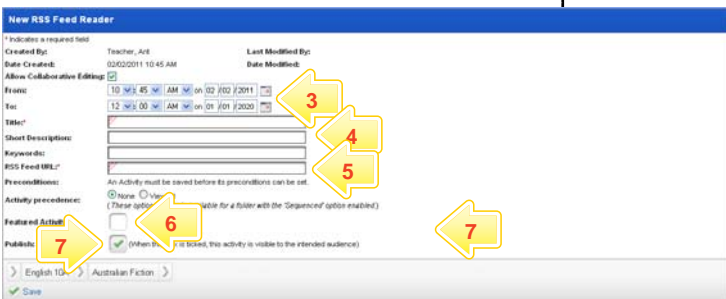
New RSS Feed Reader

* Indicates a required field

Created By: Teacher, Ant
Last Modified By:
Date Created: 02/02/2011 10:45 AM
Date Modified:
Allow Collaborative Editing:
From: 10 : 45 AM on 02 / 02 / 2011
To: 12 : 00 AM on 01 / 01 / 2020
Title:*
Short Description:
Keywords:
RSS Feed URL:*
Preconditions: An Activity must be saved before its preconditions can be set.
Activity precedence: None Vie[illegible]
(These optio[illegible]ilable for a folder with the "Sequenced" option enabled.)
Featured Activit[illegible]
Publish: (When th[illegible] is ticked, this activity is visible to the intended audience)

3
4
5
6
7
7

English 10 Australian Fiction

Save